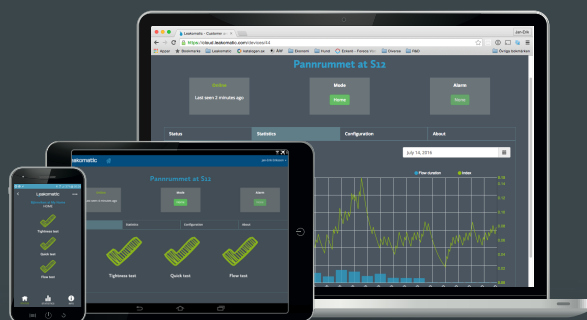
Leakomatic - Customer

https://cloud.leakomatic.com/devices/44

Jan-Erik

Appar Bookmarks Leakomatic Instagram AW Electronic Found Entrant Övriga bokmärken

Pannrummet at S12

Status
Last seen 2 minutes ago

Mode
Home

Alarm
None

Status | Statistics | Configuration | About

July 14, 2016

Flow duration Index

Leakomatic

Pannrummet at S12

Status
Last seen 2 minutes ago

Mode
Home

Alarm
None

Status | Statistics | Configuration | About

Tightness test | Quick test | Flow test

Leakomatic

Tightness test

Quick test

Flow test